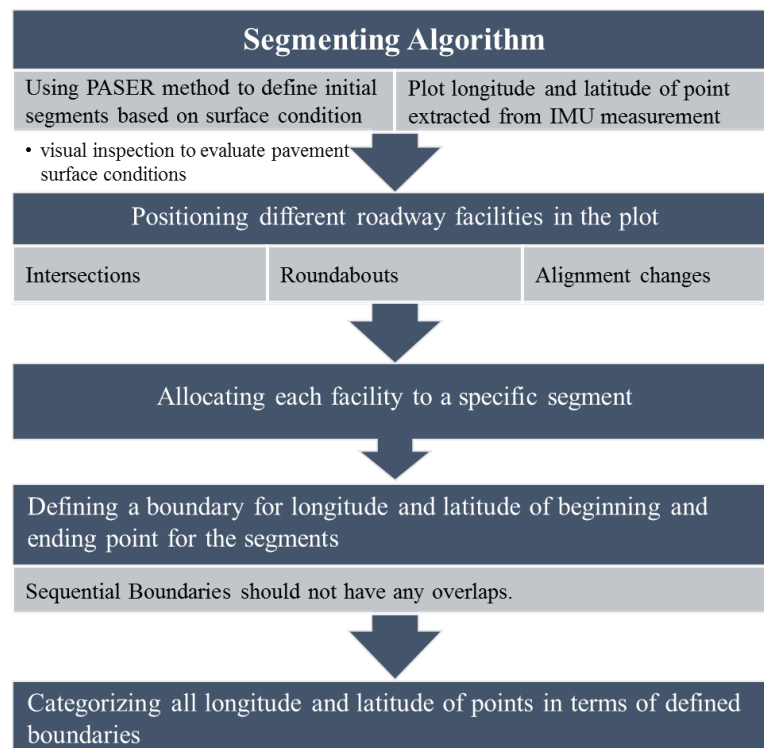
Segmenting Algorithm

Using PASER method to define initial segments based on surface condition

Plot longitude and latitude of point extracted from IMU measurement

• visual inspection to evaluate pavement surface conditions

Positioning different roadway facilities in the plot

Intersections

Roundabouts

Alignment changes

Allocating each facility to a specific segment

Defining a boundary for longitude and latitude of beginning and ending point for the segments

Sequential Boundaries should not have any overlaps.

Categorizing all longitude and latitude of points in terms of defined boundaries